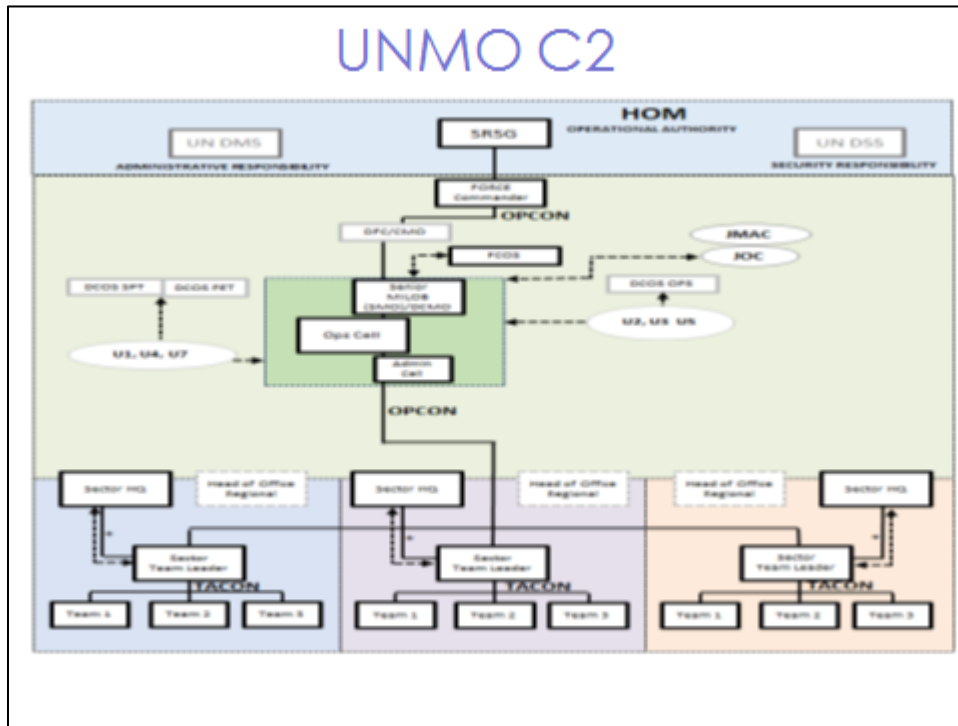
UNMO C2

HOM

SRSG

OPERATIONAL AUTHORITY

UN DMS

ADMINISTRATIVE RESPONSIBILITY

UN DSS

SECURITY RESPONSIBILITY

FORCE Commander

OPCON

DFC/CMO

FCOS

JMAC

JOC

DCOS SPT

DCOS PET

Senior MILOB (SMIO/DCMO)

DCOS OPS

Ops Cell

U2, U3 U5

U1, U4, U7

Admin Cell

OPCON

Sector HQ

Head of Office Regional

Sector HQ

Head of Office Regional

Head of Office Regional

Sector HQ

Sector Team Leader

TACON

Team 1

Team 2

Team 3

Sector Team Leader

TACON

Team 1

Team 2

Team 3

Sector Team Leader

TACON

Team 1

Team 2

Team 3